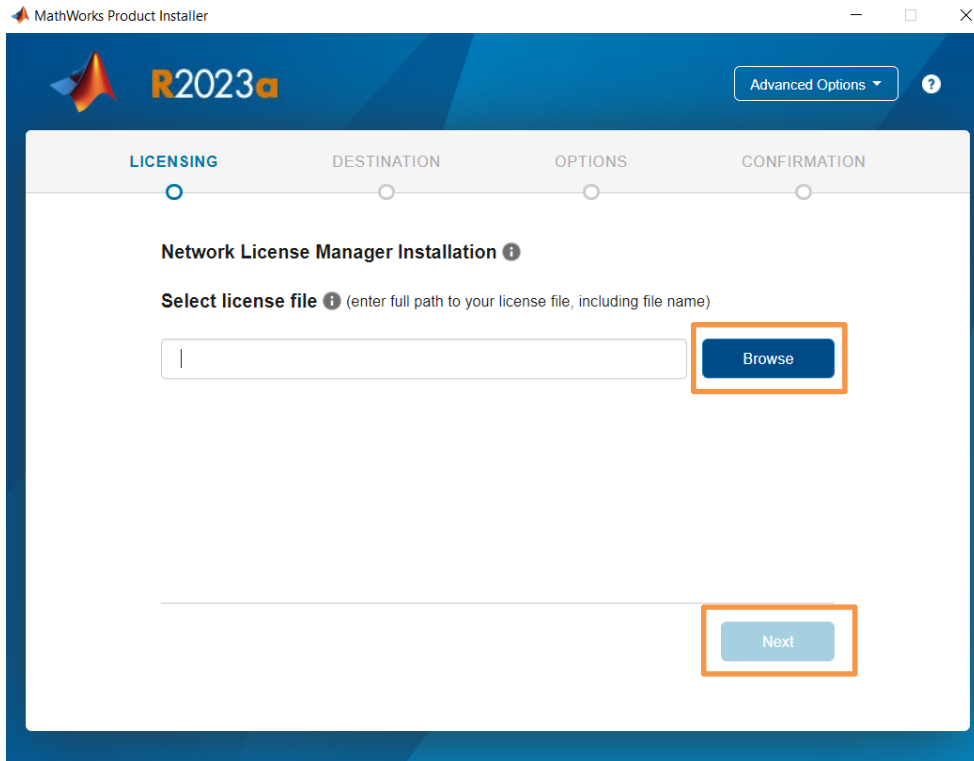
MathWorks Product Installer

R2023a

Advanced Options

?

LICENSING DESTINATION OPTIONS CONFIRMATION

Network License Manager Installation

Select license file (enter full path to your license file, including file name)

Browse

Next